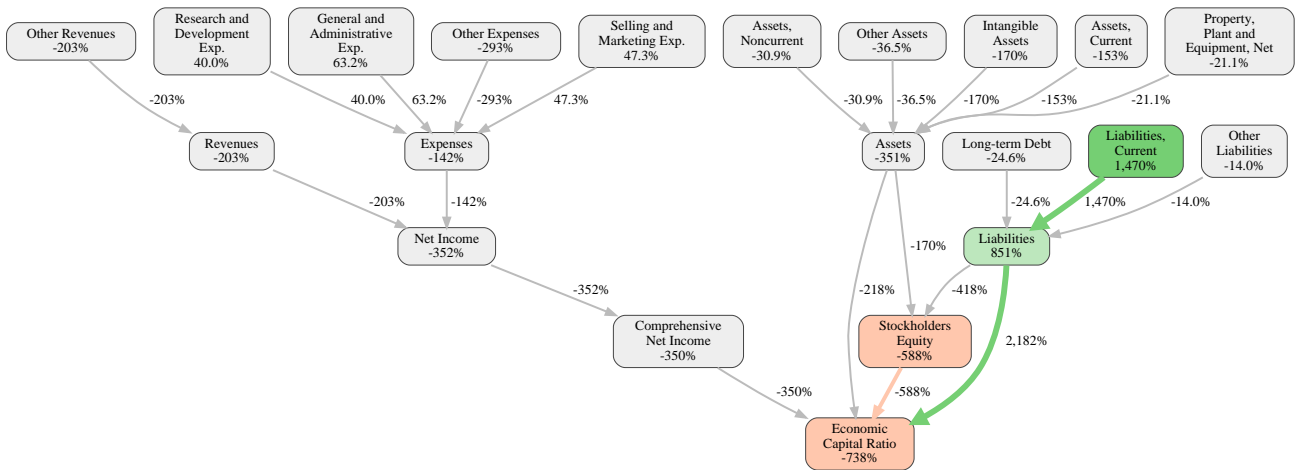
Other Revenues
-203%

Research and Development Exp.
40.0%

General and Administrative Exp.
63.2%

Other Expenses
-293%

Selling and Marketing Exp.
47.3%

Assets, Noncurrent
-30.9%

Other Assets
-36.5%

Intangible Assets
-170%

Assets, Current
-153%

Property, Plant and Equipment, Net
-21.1%

-203%

40.0%

63.2%

-293%

47.3%

-30.9%

-36.5%

-170%

-153%

-21.1%

Revenues
-203%

Expenses
-142%

Assets
-351%

Long-term Debt
-24.6%

Liabilities, Current
1,470%

Other Liabilities
-14.0%

-203%

-142%

-24.6%

1,470%

-14.0%

Net Income
-352%

-170%

Liabilities
851%

-352%

-218%

-418%

Comprehensive Net Income
-350%

Stockholders Equity
-588%

2,182%

-350%

-588%

Economic Capital Ratio
-738%